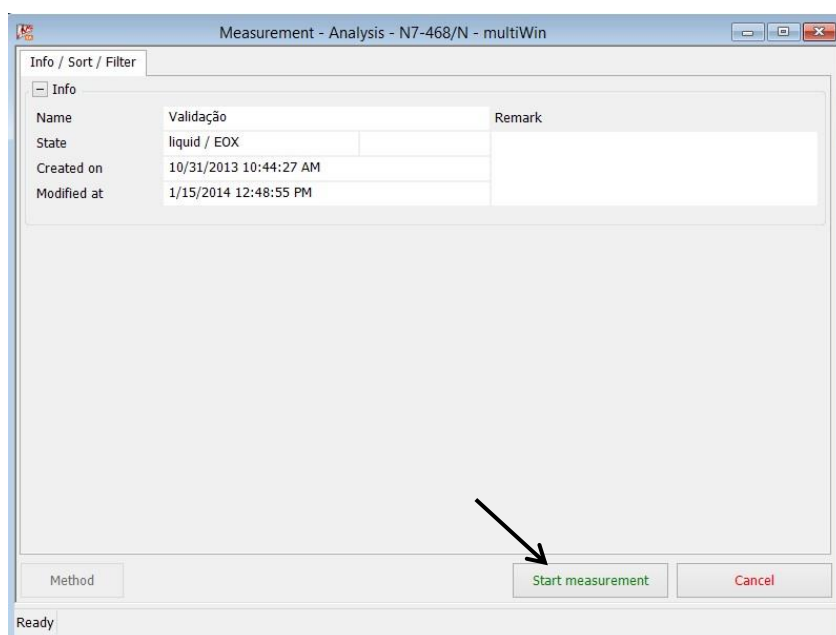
Measurement - Analysis - N7-468/N - multiWin

Info / Sort / Filter

− Info

| Name | Validação | Remark |
|---|---|---|
| State | liquid / EOX | |
| Created on | 10/31/2013 10:44:27 AM | |
| Modified at | 1/15/2014 12:48:55 PM | |

Method

Start measurement

Cancel

Ready